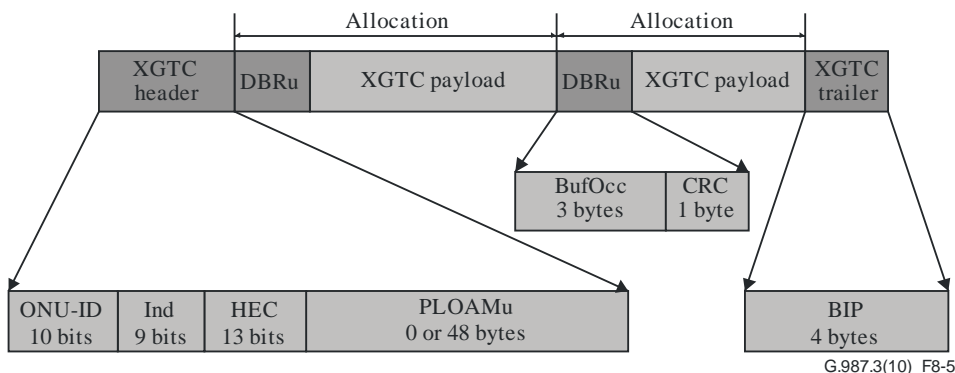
Allocation

Allocation

XGTC header

DBRu

XGTC payload

DBRu

XGTC payload

XGTC trailer

BufOcc 3 bytes

CRC 1 byte

ONU-ID 10 bits

Ind 9 bits

HEC 13 bits

PLOAMu 0 or 48 bytes

BIP 4 bytes

G.987.3(10) F8-5